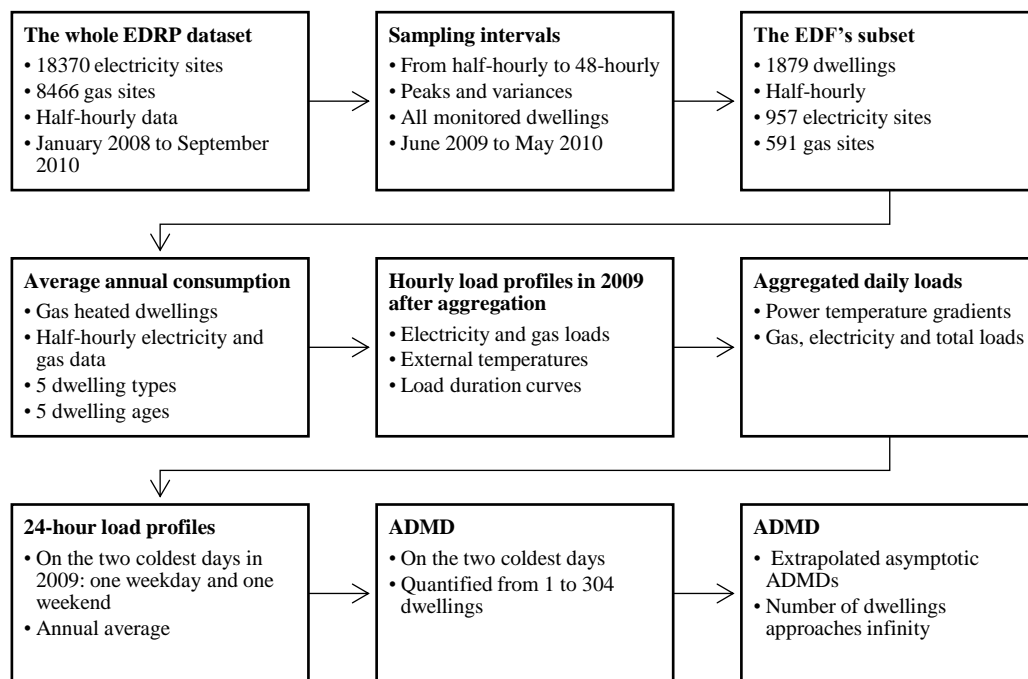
**The whole EDRP dataset**
• 18370 electricity sites
• 8466 gas sites
• Half-hourly data
• January 2008 to September 2010

**Sampling intervals**
• From half-hourly to 48-hourly
• Peaks and variances
• All monitored dwellings
• June 2009 to May 2010

**The EDF's subset**
• 1879 dwellings
• Half-hourly
• 957 electricity sites
• 591 gas sites

**Average annual consumption**
• Gas heated dwellings
• Half-hourly electricity and gas data
• 5 dwelling types
• 5 dwelling ages

**Hourly load profiles in 2009 after aggregation**
• Electricity and gas loads
• External temperatures
• Load duration curves

**Aggregated daily loads**
• Power temperature gradients
• Gas, electricity and total loads

**24-hour load profiles**
• On the two coldest days in 2009: one weekday and one weekend
• Annual average

**ADMD**
• On the two coldest days
• Quantified from 1 to 304 dwellings

**ADMD**
• Extrapolated asymptotic ADMDs
• Number of dwellings approaches infinity